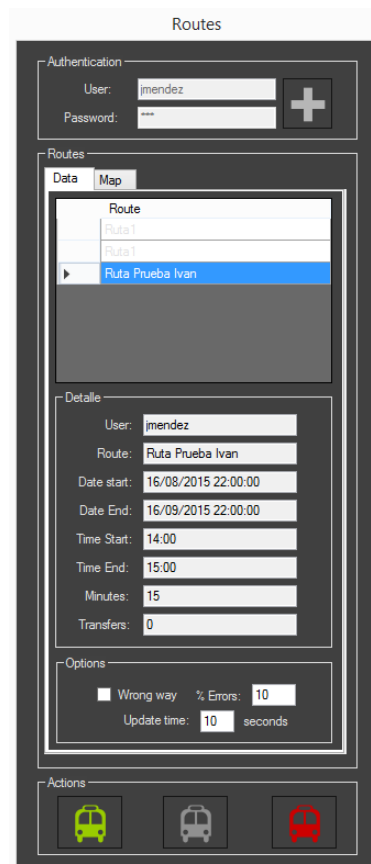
Routes

Authentication

User: jmendez

Password: ***

Routes

Data | Map

| Route |
|---|
| Ruta1 |
| Ruta1 |
| Ruta Prueba Ivan |

Detalle

User: jmendez

Route: Ruta Prueba Ivan

Date start: 16/08/2015 22:00:00

Date End: 16/09/2015 22:00:00

Time Start: 14:00

Time End: 15:00

Minutes: 15

Transfers: 0

Options

Wrong way % Errors: 10

Update time: 10 seconds

Actions